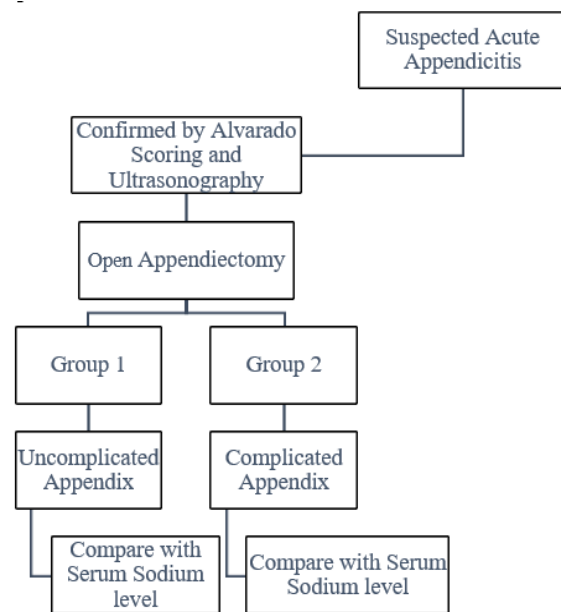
Suspected Acute Appendicitis

Confirmed by Alvarado Scoring and Ultrasonography

Open Appendiectomy

Group 1

Group 2

Uncomplicated Appendix

Complicated Appendix

Compare with Serum Sodium level

Compare with Serum Sodium level